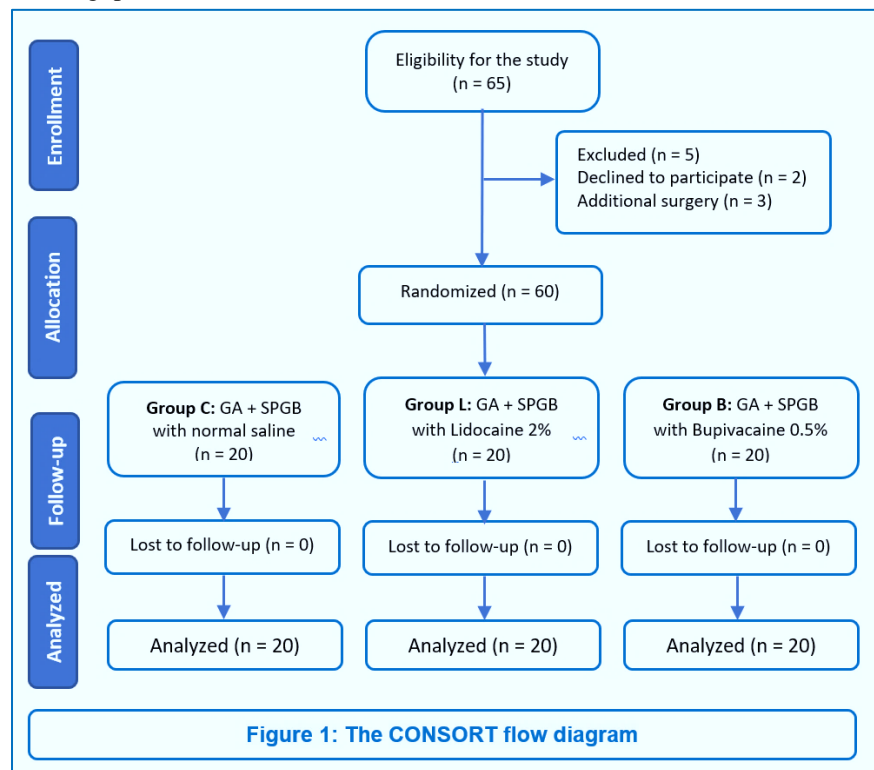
Enrollment

Eligibility for the study (n = 65)

Excluded (n = 5)
Declined to participate (n = 2)
Additional surgery (n = 3)

Allocation

Randomized (n = 60)

Follow-up

**Group C:** GA + SPGB with normal saline (n = 20)

**Group L:** GA + SPGB with Lidocaine 2% (n = 20)

**Group B:** GA + SPGB with Bupivacaine 0.5% (n = 20)

Lost to follow-up (n = 0)

Lost to follow-up (n = 0)

Lost to follow-up (n = 0)

Analyzed

Analyzed (n = 20)

Analyzed (n = 20)

Analyzed (n = 20)

Figure 1: The CONSORT flow diagram